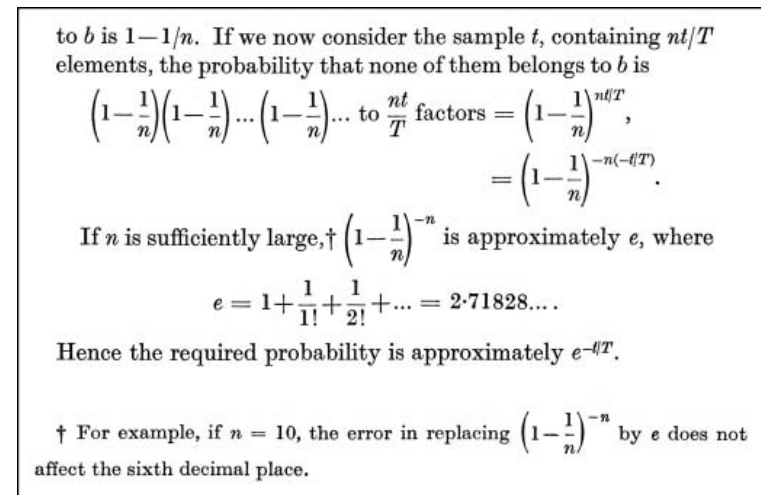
to $b$ is $1-1/n$. If we now consider the sample $t$, containing $nt/T$ elements, the probability that none of them belongs to $b$ is

$$\left(1-\frac{1}{n}\right)\left(1-\frac{1}{n}\right)...\left(1-\frac{1}{n}\right)... \text{ to } \frac{nt}{T} \text{ factors} = \left(1-\frac{1}{n}\right)^{nt/T},$$
$$= \left(1-\frac{1}{n}\right)^{-n(-t/T)}.$$

If $n$ is sufficiently large,† $\left(1-\frac{1}{n}\right)^{-n}$ is approximately $e$, where

$$e = 1+\frac{1}{1!}+\frac{1}{2!}+... = 2{\cdot}71828....$$

Hence the required probability is approximately $e^{-t/T}$.

† For example, if $n = 10$, the error in replacing $\left(1-\frac{1}{n}\right)^{-n}$ by $e$ does not affect the sixth decimal place.